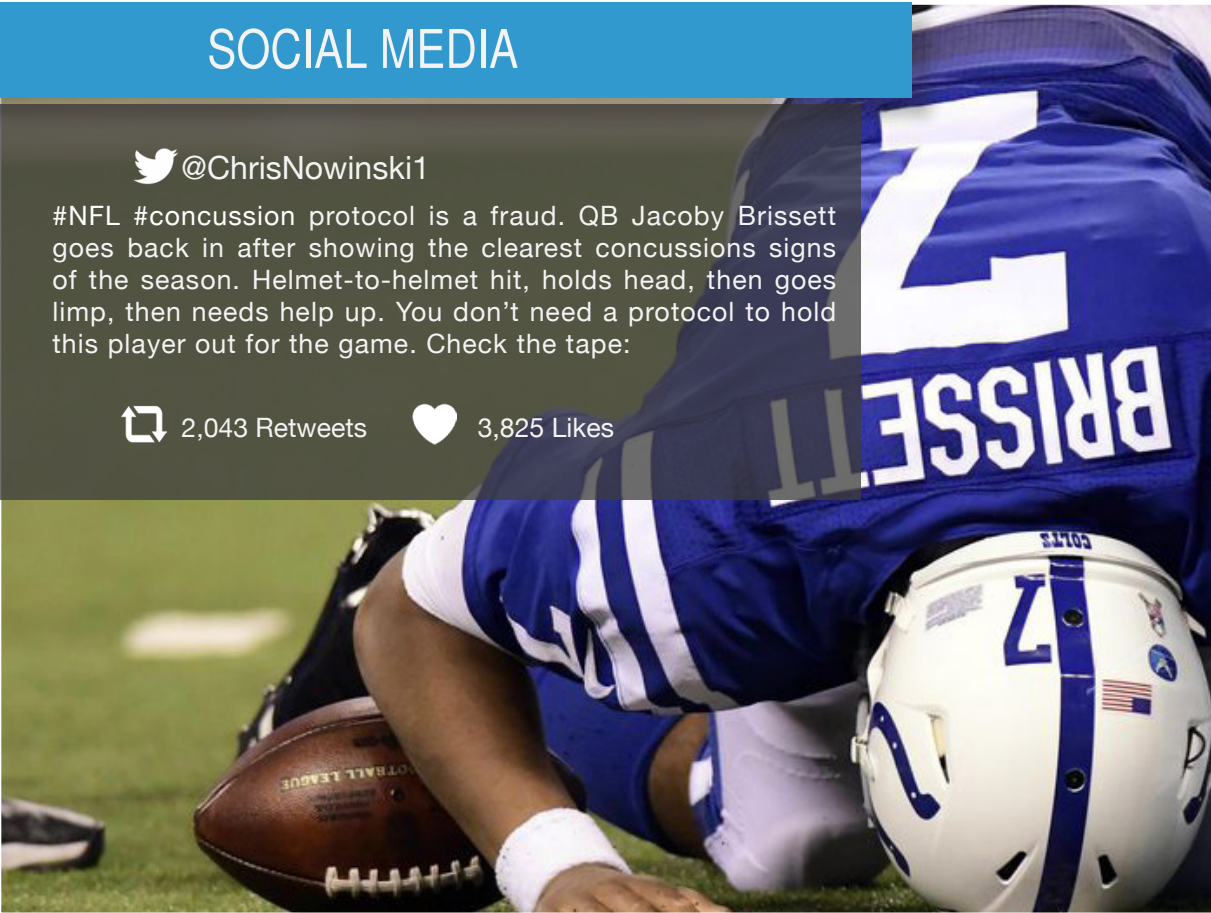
SOCIAL MEDIA

@ChrisNowinski1

#NFL #concussion protocol is a fraud. QB Jacoby Brissett goes back in after showing the clearest concussions signs of the season. Helmet-to-helmet hit, holds head, then goes limp, then needs help up. You don't need a protocol to hold this player out for the game. Check the tape:

2,043 Retweets 3,825 Likes

BRISSETT

7

COLTS

7

FOOTBALL LEAGUE